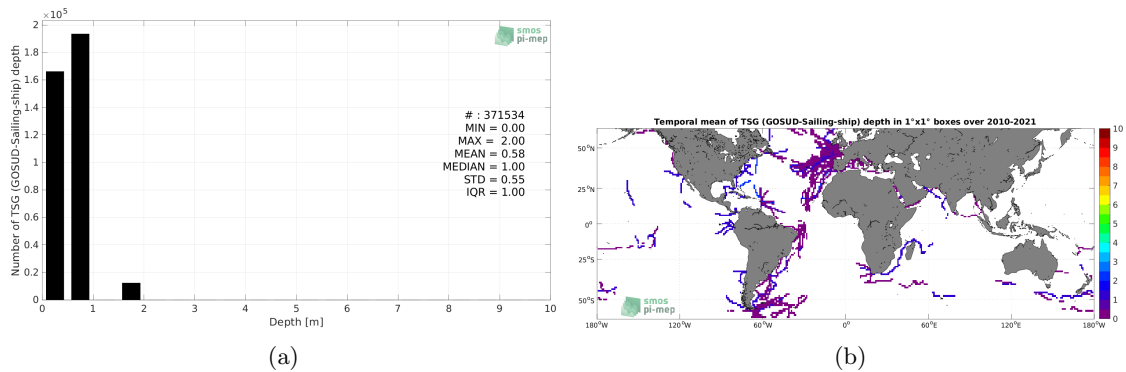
$\times10^5$
2
1.8
1.6
1.4
1.2
1
0.8
0.6
0.4
0.2
0
Number of TSG (GOSUD-Sailing-ship) depth
smos
pi-mep
# : 371534
MIN = 0.00
MAX = 2.00
MEAN = 0.58
MEDIAN = 1.00
STD = 0.55
IQR = 1.00
0 1 2 3 4 5 6 7 8 9 10
Depth [m]
(a)

Temporal mean of TSG (GOSUD-Sailing-ship) depth in 1°x1° boxes over 2010-2021
50°N
25°N
0°
25°S
50°S
smos
pi-mep
180°W 120°W 60°W 0° 60°E 120°E 180°W
10
9
8
7
6
5
4
3
2
1
0
(b)